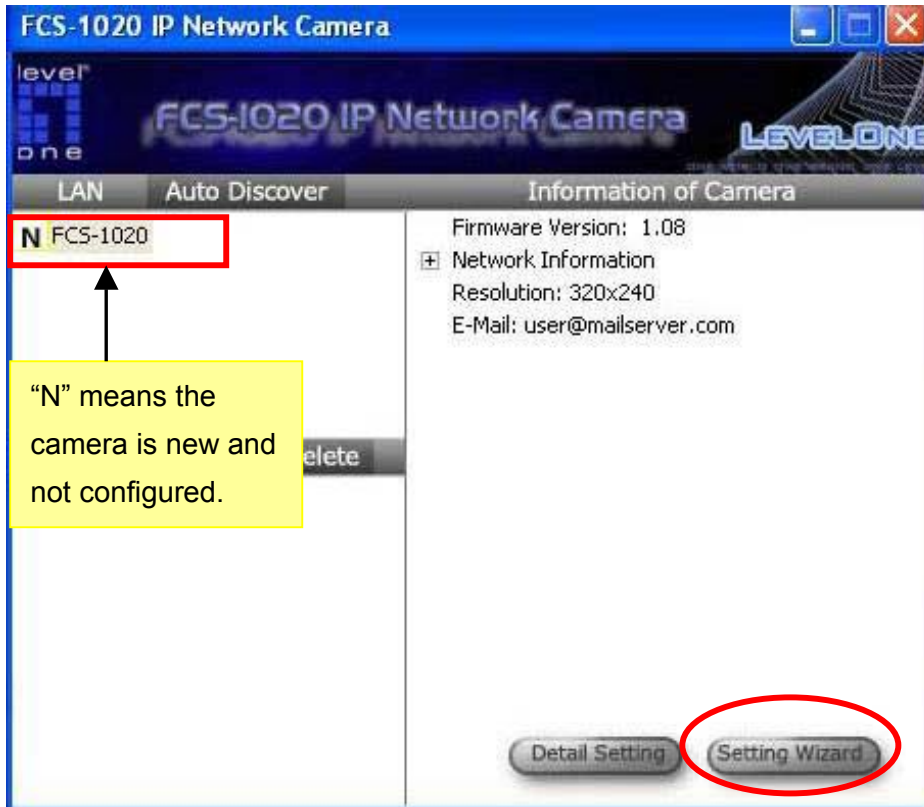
FCS-1020 IP Network Camera

level one

FCS-1020 IP Network Camera

LEVELONE

LAN

Auto Discover

Information of Camera

N FCS-1020

Firmware Version: 1.08

Network Information

Resolution: 320x240

E-Mail: user@mailserver.com

“N” means the camera is new and not configured.

elete

Detail Setting

Setting Wizard